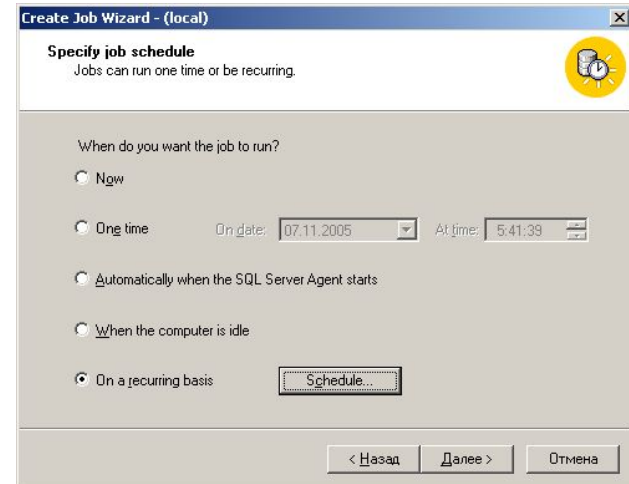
Create Job Wizard - (local)

Specify job schedule
Jobs can run one time or be recurring.

When do you want the job to run?

Now

One time

On date: 07.11.2005

At time: 5:41:39

Automatically when the SQL Server Agent starts

When the computer is idle

On a recurring basis

Schedule...

< Назад

Далее >

Отмена